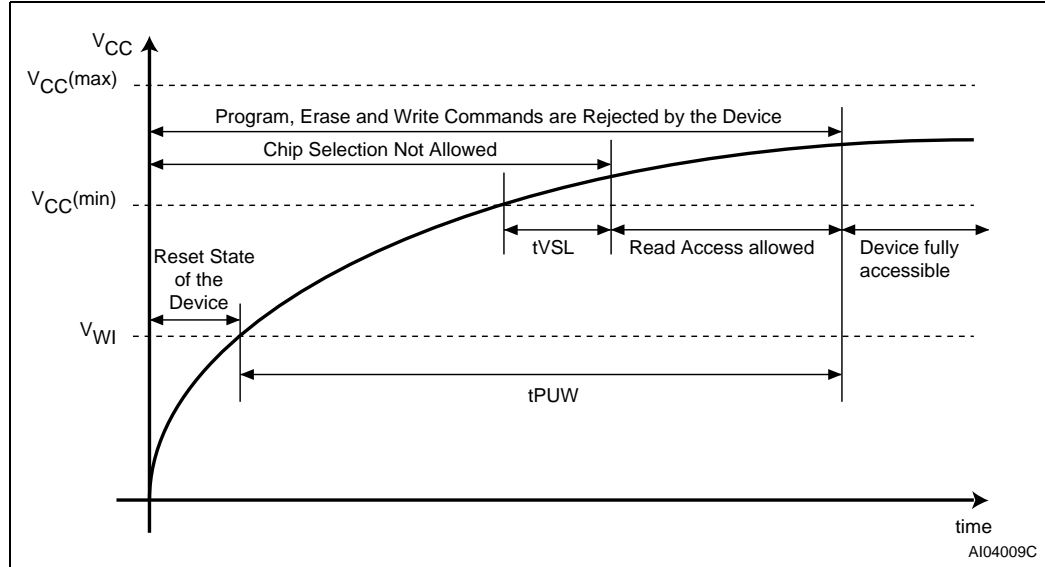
$V_{CC}$

$V_{CC}$(max)

Program, Erase and Write Commands are Rejected by the Device

Chip Selection Not Allowed

$V_{CC}$(min)

tVSL

Read Access allowed

Device fully accessible

Reset State of the Device

$V_{WI}$

tPUW

time

AI04009C